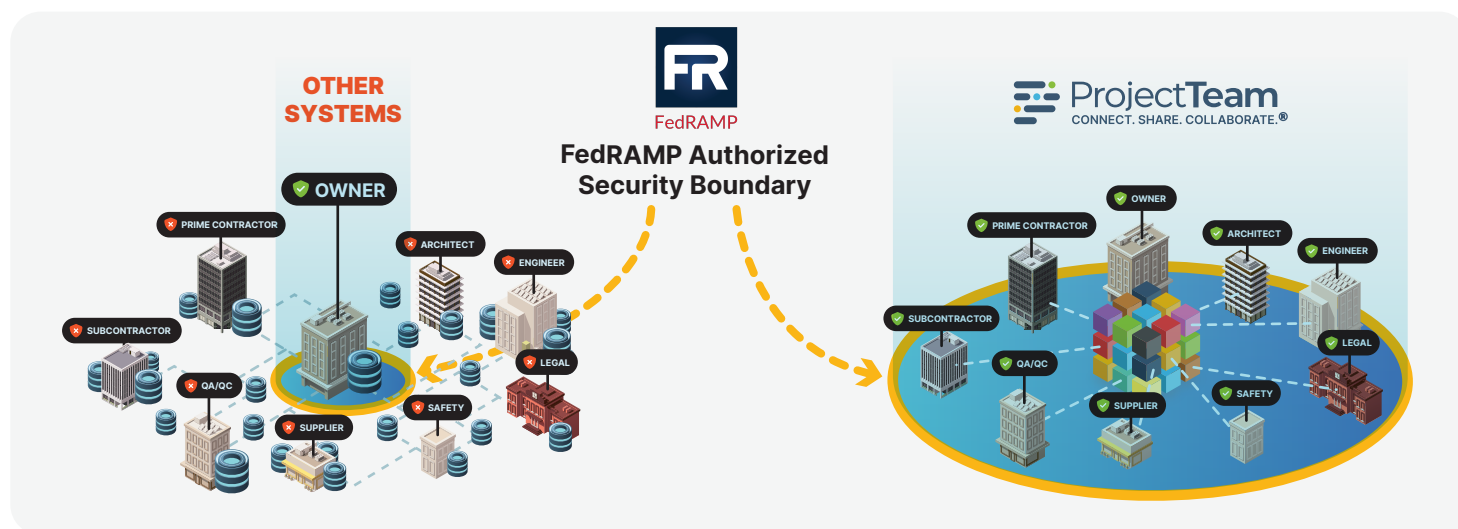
OTHER SYSTEMS

OWNER

PRIME CONTRACTOR

ARCHITECT

ENGINEER

SUBCONTRACTOR

LEGAL

QA/QC

SAFETY

SUPPLIER

FR
FedRAMP

FedRAMP Authorized Security Boundary

ProjectTeam
CONNECT. SHARE. COLLABORATE.®

OWNER

PRIME CONTRACTOR

ARCHITECT

ENGINEER

SUBCONTRACTOR

LEGAL

QA/QC

SAFETY

SUPPLIER